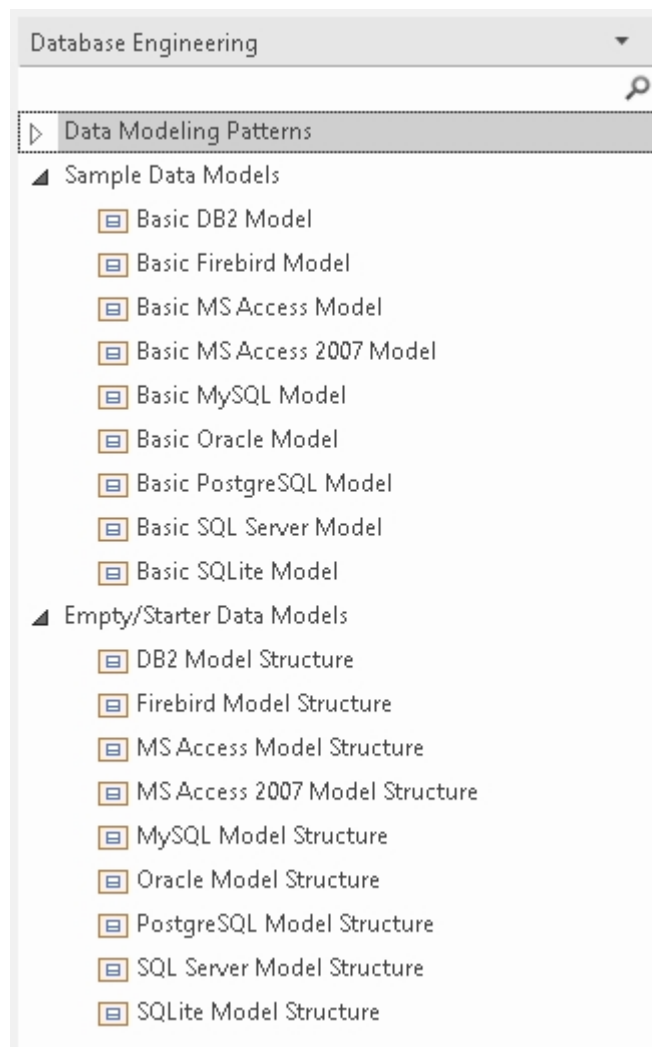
Database Engineering

Data Modeling Patterns

Sample Data Models

Basic DB2 Model

Basic Firebird Model

Basic MS Access Model

Basic MS Access 2007 Model

Basic MySQL Model

Basic Oracle Model

Basic PostgreSQL Model

Basic SQL Server Model

Basic SQLite Model

Empty/Starter Data Models

DB2 Model Structure

Firebird Model Structure

MS Access Model Structure

MS Access 2007 Model Structure

MySQL Model Structure

Oracle Model Structure

PostgreSQL Model Structure

SQL Server Model Structure

SQLite Model Structure